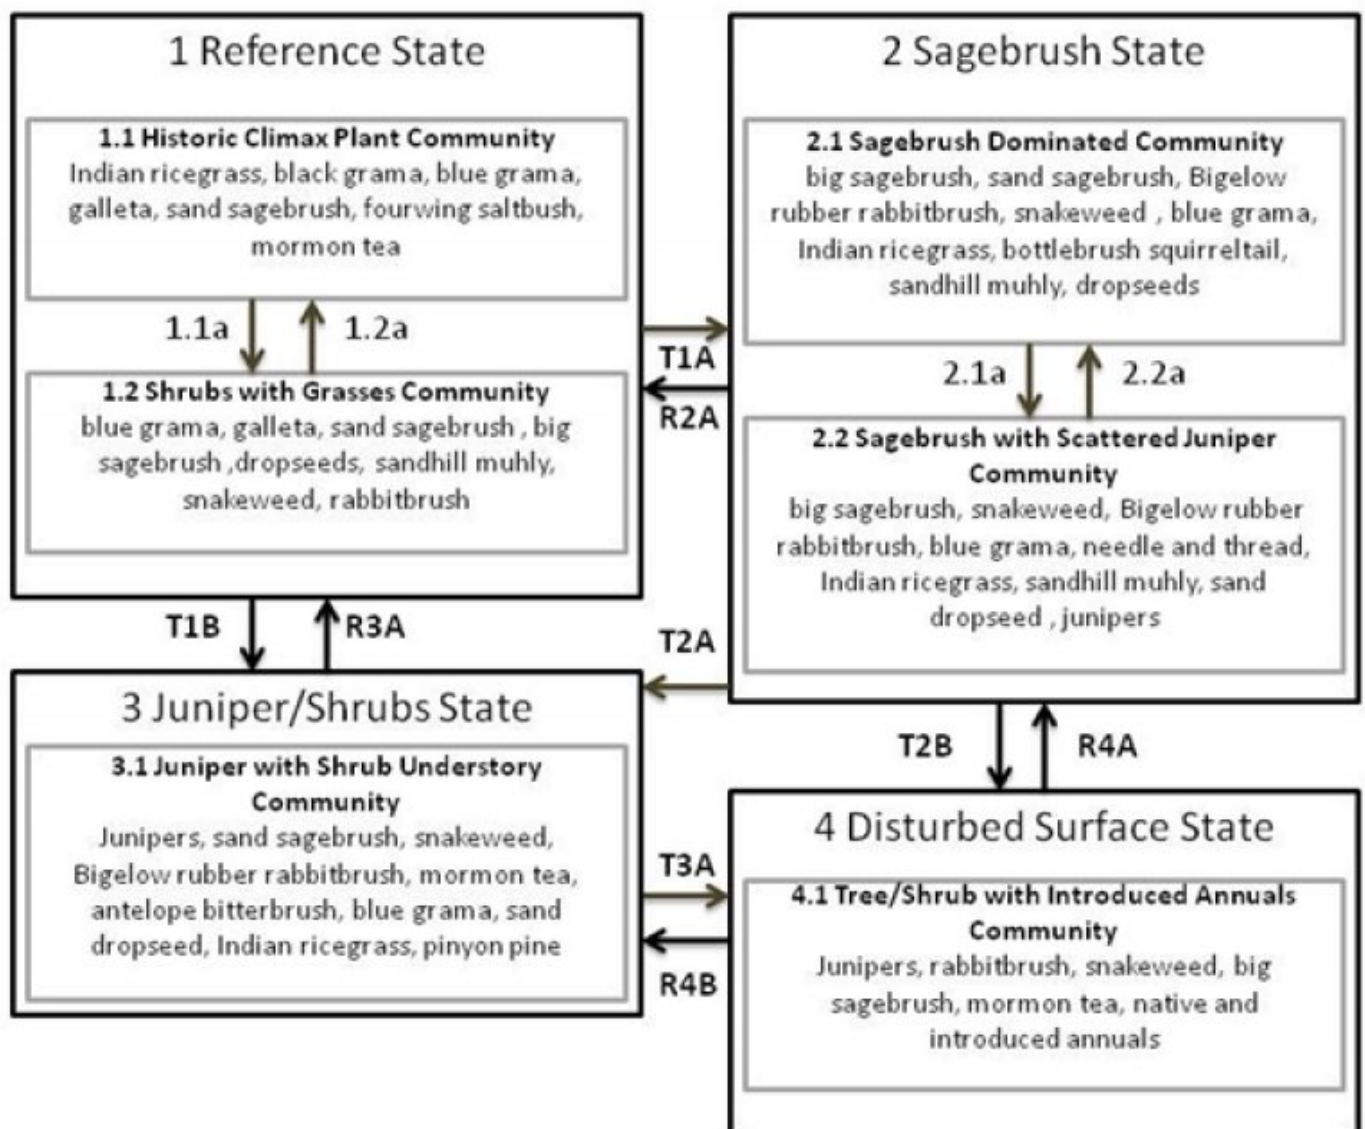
1 Reference State

**1.1 Historic Climax Plant Community**
Indian ricegrass, black grama, blue grama, galleta, sand sagebrush, fourwing saltbush, mormon tea

1.1a

1.2a

**1.2 Shrubs with Grasses Community**
blue grama, galleta, sand sagebrush , big sagebrush ,dropseeds, sandhill muhly, snakeweed, rabbitbrush

2 Sagebrush State

**2.1 Sagebrush Dominated Community**
big sagebrush, sand sagebrush, Bigelow rubber rabbitbrush, snakeweed , blue grama, Indian ricegrass, bottlebrush squirreltail, sandhill muhly, dropseeds

2.1a

2.2a

**2.2 Sagebrush with Scattered Juniper Community**
big sagebrush, snakeweed, Bigelow rubber rabbitbrush, blue grama, needle and thread, Indian ricegrass, sandhill muhly, sand dropseed , junipers

T1A

R2A

T1B

R3A

T2A

3 Juniper/Shrubs State

**3.1 Juniper with Shrub Understory Community**
Junipers, sand sagebrush, snakeweed, Bigelow rubber rabbitbrush, mormon tea, antelope bitterbrush, blue grama, sand dropseed, Indian ricegrass, pinyon pine

T2B

R4A

4 Disturbed Surface State

T3A

R4B

**4.1 Tree/Shrub with Introduced Annuals Community**
Junipers, rabbitbrush, snakeweed, big sagebrush, mormon tea, native and introduced annuals